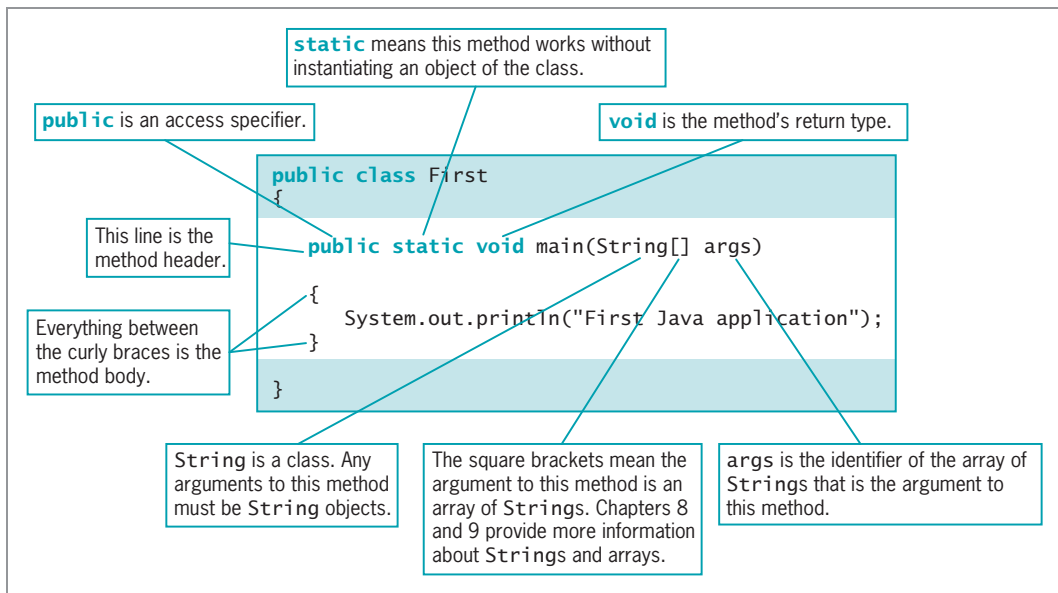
static means this method works without instantiating an object of the class.

public is an access specifier.

void is the method's return type.

public class First
{

This line is the method header.

public static void main(String[] args)

{
System.out.println("First Java application");
}

Everything between the curly braces is the method body.

}

String is a class. Any arguments to this method must be String objects.

The square brackets mean the argument to this method is an array of Strings. Chapters 8 and 9 provide more information about Strings and arrays.

args is the identifier of the array of Strings that is the argument to this method.